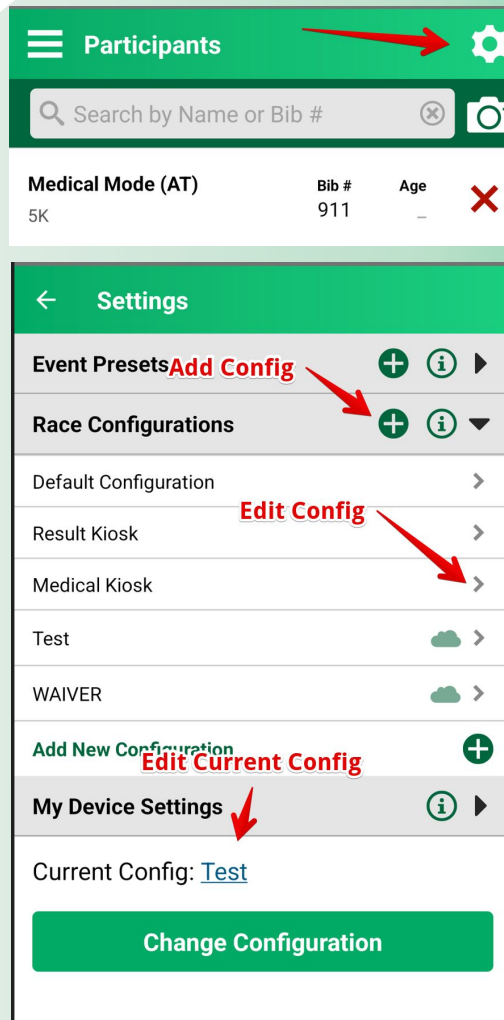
Participants

Search by Name or Bib #

Medical Mode (AT)
5K

Bib #
911

Age
–

Settings

Event Presets

Add Config

Race Configurations

Default Configuration

Result Kiosk

Edit Config

Medical Kiosk

Test

WAIVER

Add New Configuration

Edit Current Config

My Device Settings

Current Config: Test

Change Configuration